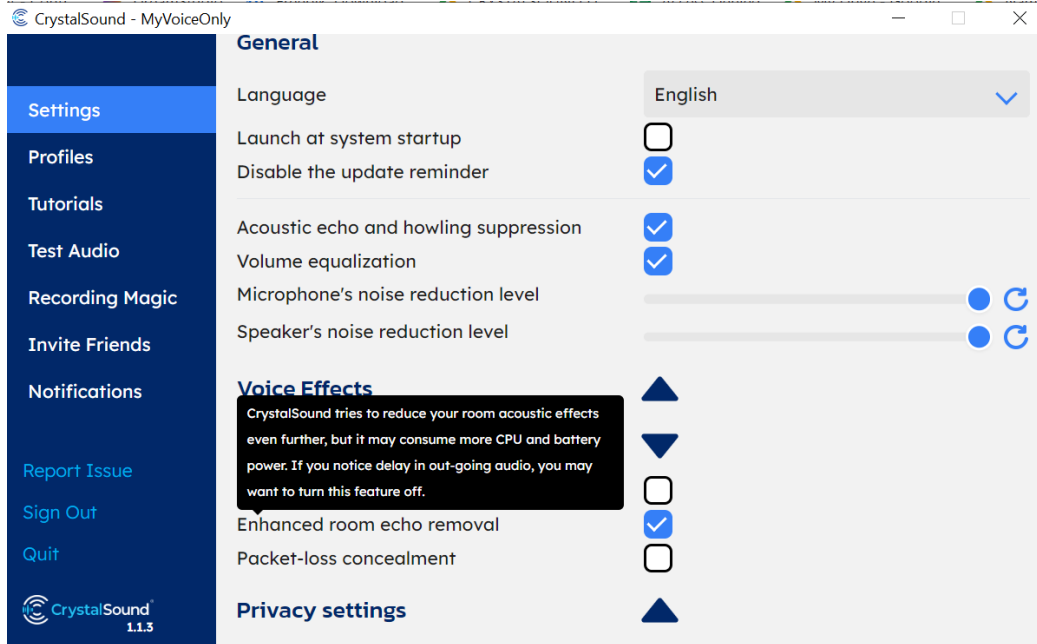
CrystalSound - MyVoiceOnly

Settings
Profiles
Tutorials
Test Audio
Recording Magic
Invite Friends
Notifications

Report Issue
Sign Out
Quit

CrystalSound
1.1.3

General

Language
English

Launch at system startup
Disable the update reminder

Acoustic echo and howling suppression
Volume equalization
Microphone's noise reduction level
Speaker's noise reduction level

Voice Effects

CrystalSound tries to reduce your room acoustic effects even further, but it may consume more CPU and battery power. If you notice delay in out-going audio, you may want to turn this feature off.

Enhanced room echo removal
Packet-loss concealment

Privacy settings